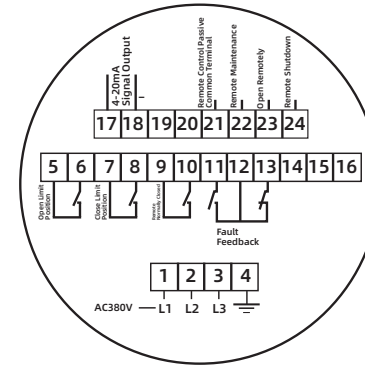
4-20mA
Signal Output
+
–
17 18 19 20 21 22 23 24
Remote Control Passive Common Terminal
Remote Maintenance
Open Remotely
Remote Shutdown
5 6 7 8 9 10 11 12 13 14 15 16
Open Limit Position
Close Limit Position
Remote Normally Closed
Fault Feedback
1 2 3 4
AC380V
L1 L2 L3